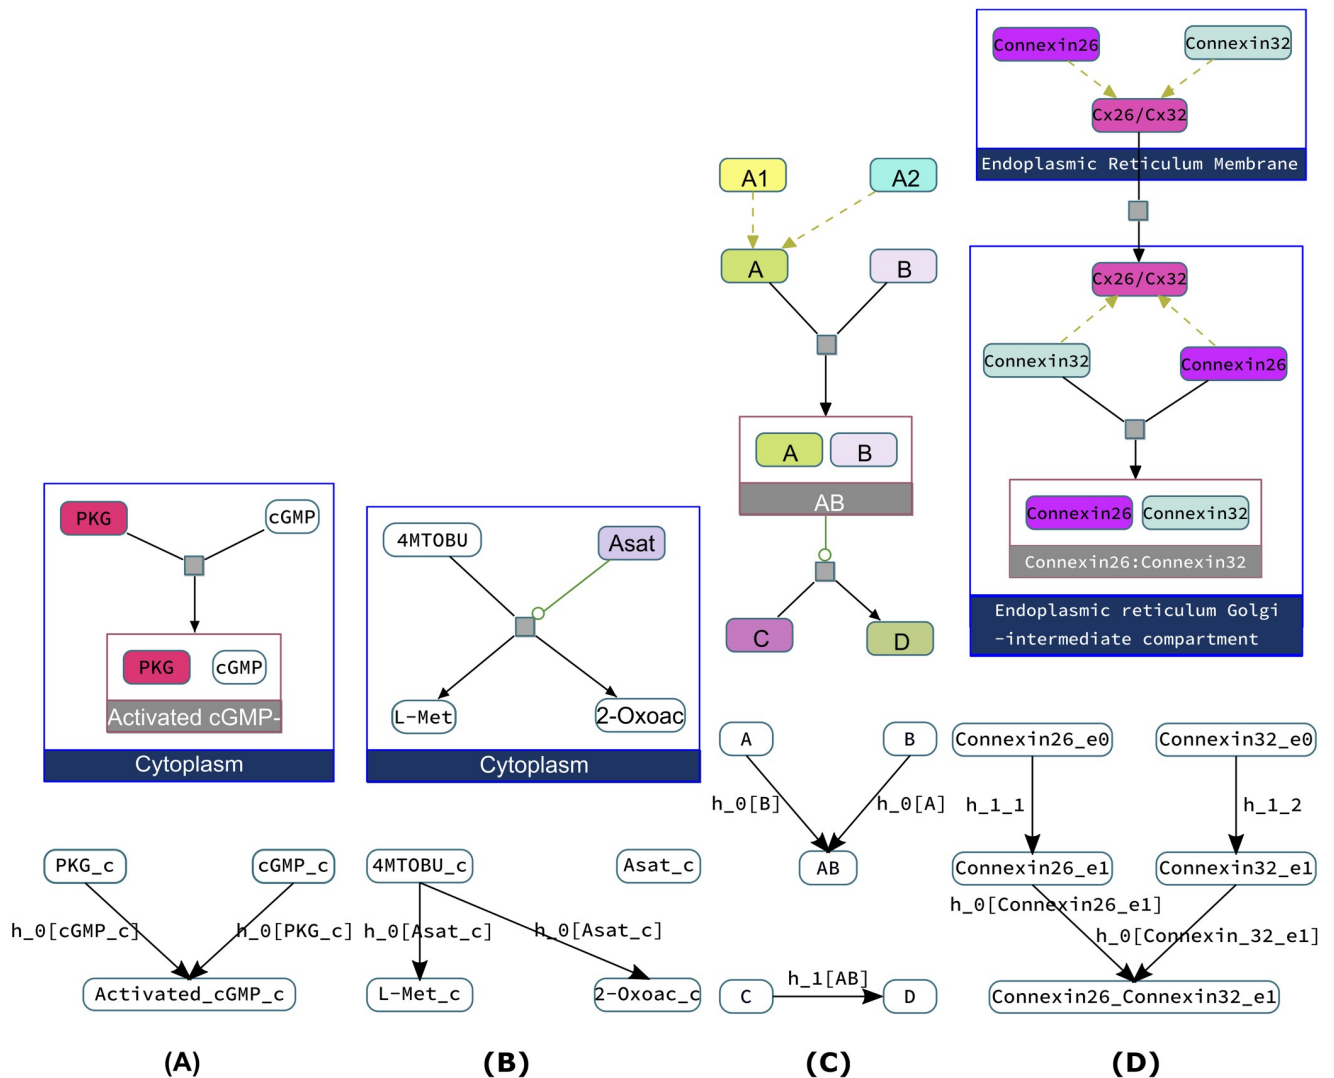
Connexin26
Connexin32
Cx26/Cx32
Endoplasmic Reticulum Membrane

A1
A2
A
B
A
B
AB
C
D

Cx26/Cx32
Connexin32
Connexin26
Connexin26
Connexin32
Connexin26:Connexin32
Endoplasmic reticulum Golgi -intermediate compartment

PKG
cGMP
PKG
cGMP
Activated cGMP-
Cytoplasm

4MTOBU
Asat
L-Met
2-Oxoac
Cytoplasm

A
B
h_0[B]
h_0[A]
AB

Connexin26_e0
Connexin32_e0
h_1_1
h_1_2
Connexin26_e1
Connexin32_e1
h_0[Connexin26_e1]
h_0[Connexin_32_e1]
Connexin26_Connexin32_e1

PKG_c
cGMP_c
h_0[cGMP_c]
h_0[PKG_c]
Activated_cGMP_c

4MTOBU_c
Asat_c
h_0[Asat_c]
h_0[Asat_c]
L-Met_c
2-Oxoac_c

C
h_1[AB]
D

(A)
(B)
(C)
(D)